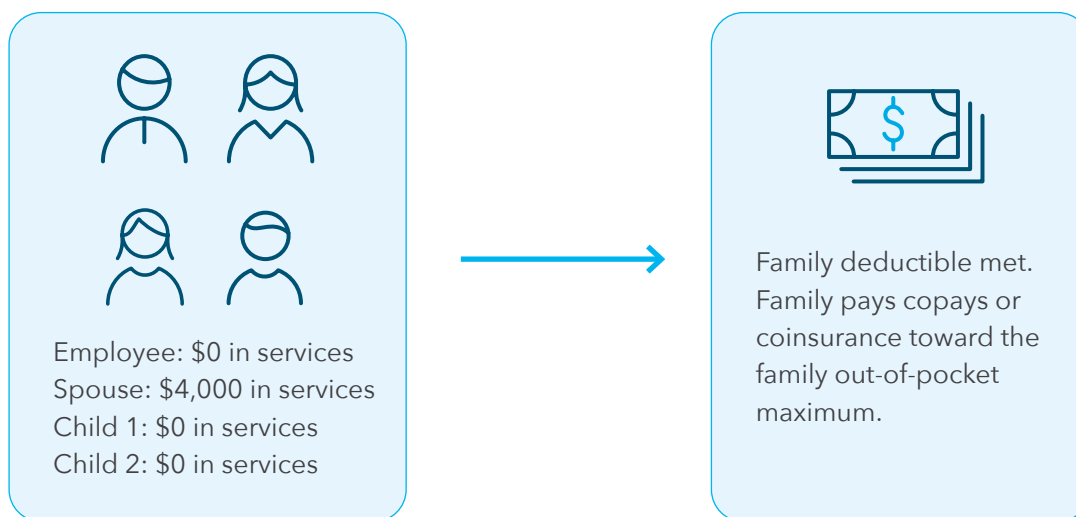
Employee: \$0 in services
Spouse: \$4,000 in services
Child 1: \$0 in services
Child 2: \$0 in services

\$

Family deductible met. Family pays copays or coinsurance toward the family out-of-pocket maximum.